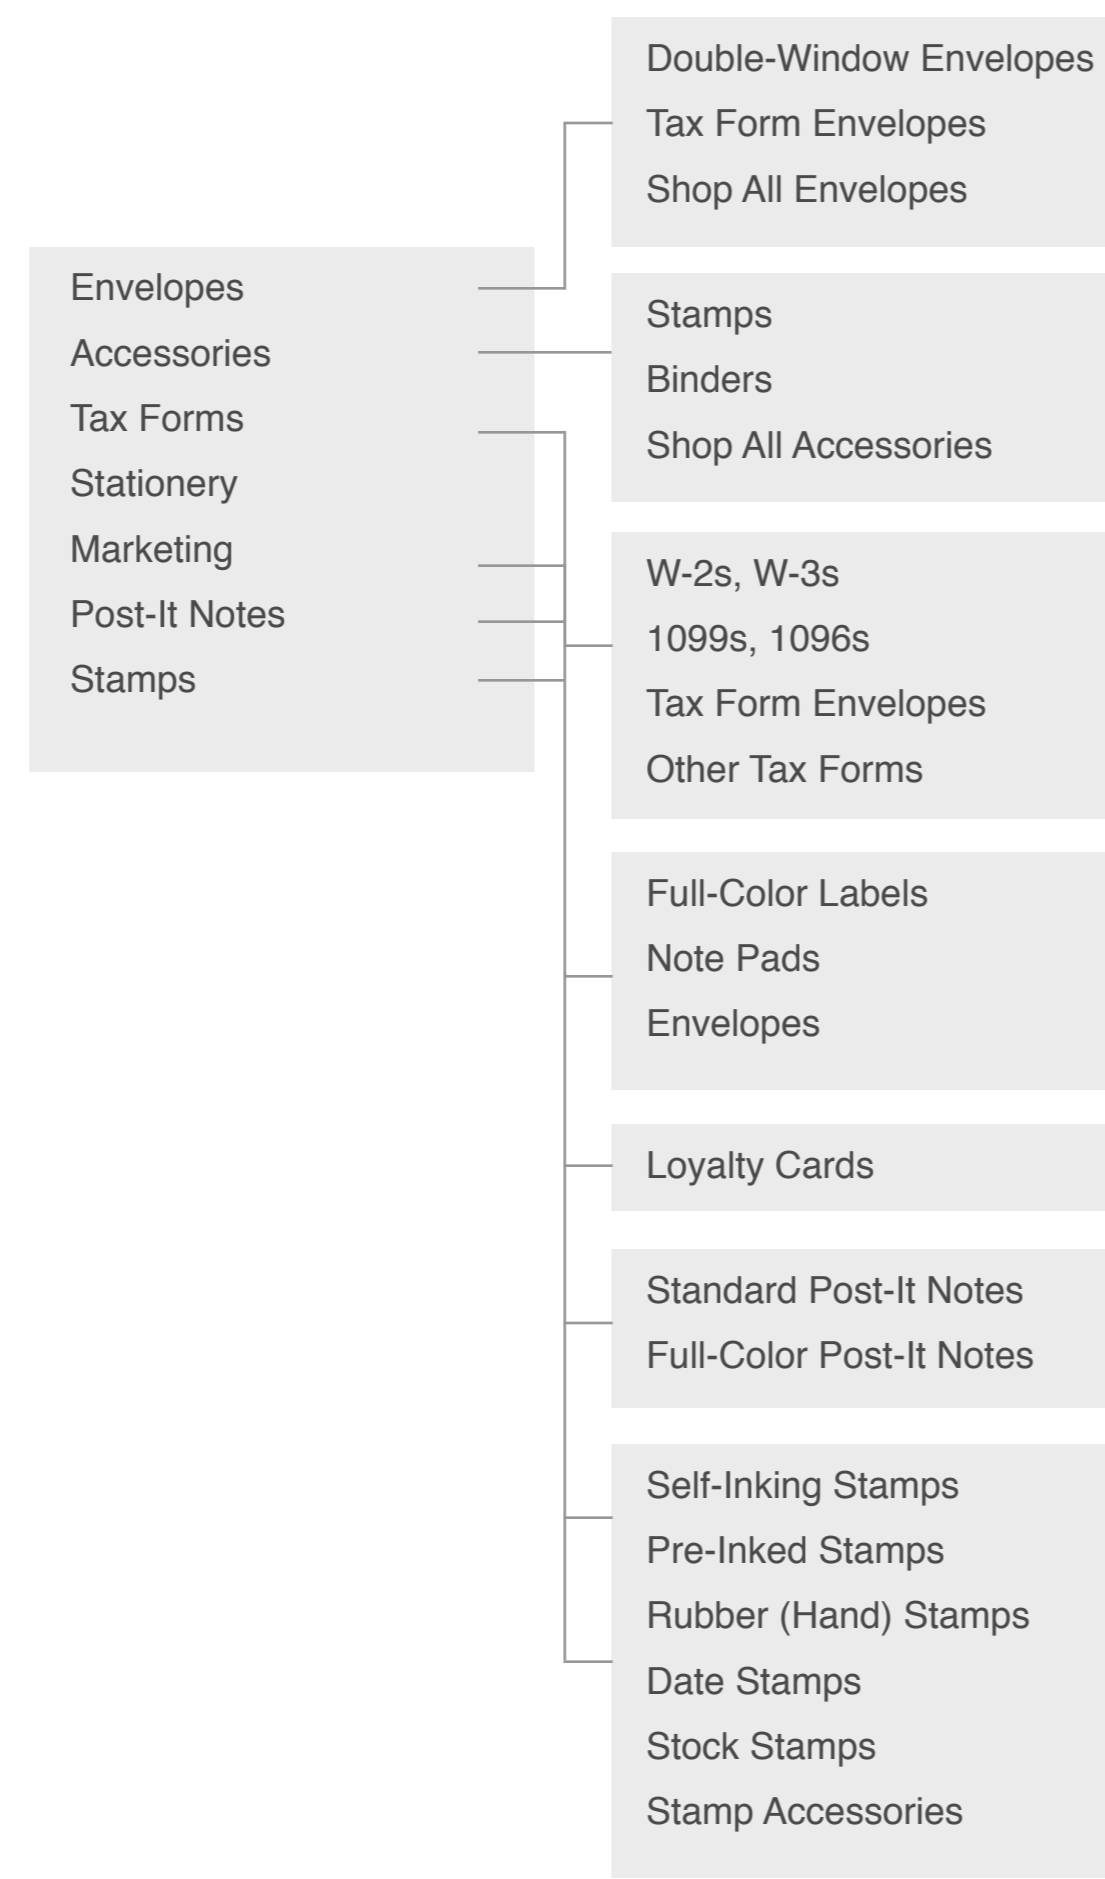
Envelopes
Accessories
Tax Forms
Stationery
Marketing
Post-It Notes
Stamps

Double-Window Envelopes
Tax Form Envelopes
Shop All Envelopes

Stamps
Binders
Shop All Accessories

W-2s, W-3s
1099s, 1096s
Tax Form Envelopes
Other Tax Forms

Full-Color Labels
Note Pads
Envelopes

Loyalty Cards

Standard Post-It Notes
Full-Color Post-It Notes

Self-Inking Stamps
Pre-Inked Stamps
Rubber (Hand) Stamps
Date Stamps
Stock Stamps
Stamp Accessories